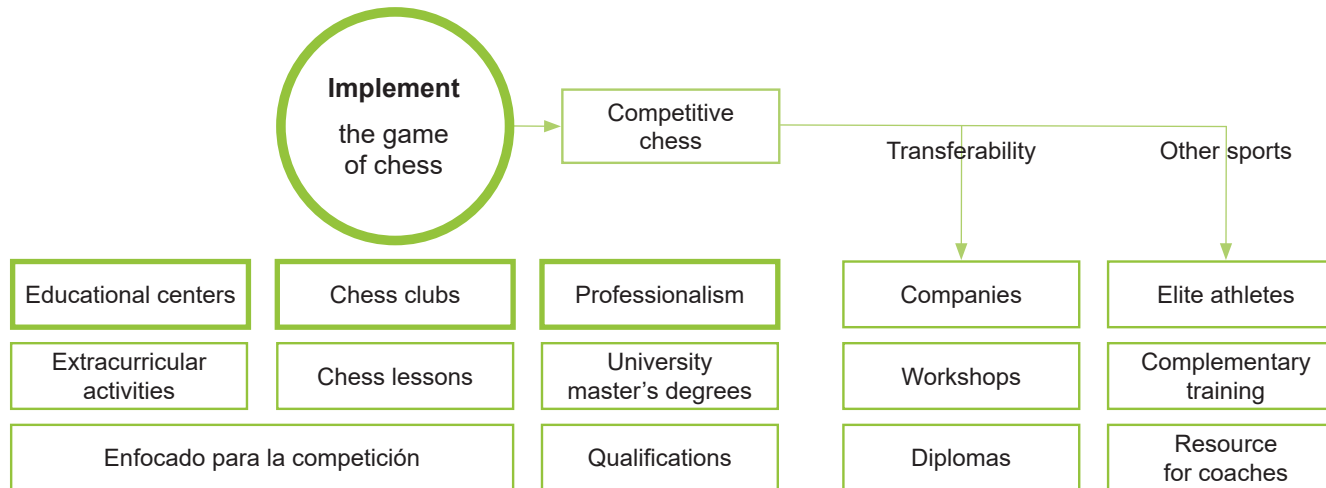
Implement
the game of chess

Competitive chess

Transferability

Other sports

Educational centers

Chess clubs

Professionalism

Companies

Elite athletes

Extracurricular activities

Chess lessons

University master's degrees

Workshops

Complementary training

Enfocado para la competición

Qualifications

Diplomas

Resource for coaches